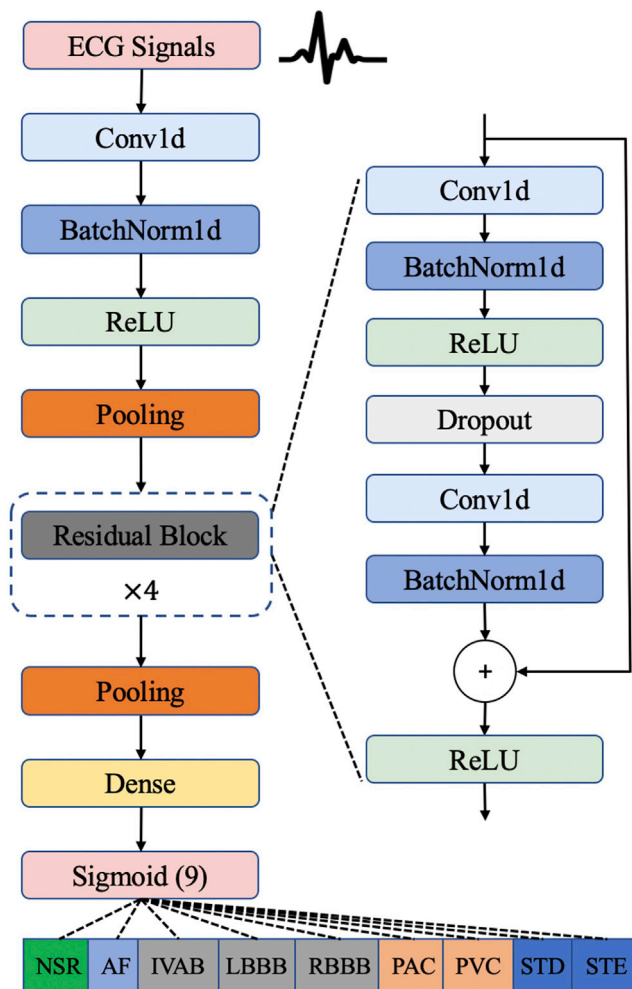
ECG Signals

Conv1d

BatchNorm1d

ReLU

Pooling

Residual Block

×4

Pooling

Dense

Sigmoid (9)

Conv1d

BatchNorm1d

ReLU

Dropout

Conv1d

BatchNorm1d

+

ReLU

| NSR | AF | IVAB | LBBB | RBBB | PAC | PVC | STD | STE |
|---|---|---|---|---|---|---|---|---|